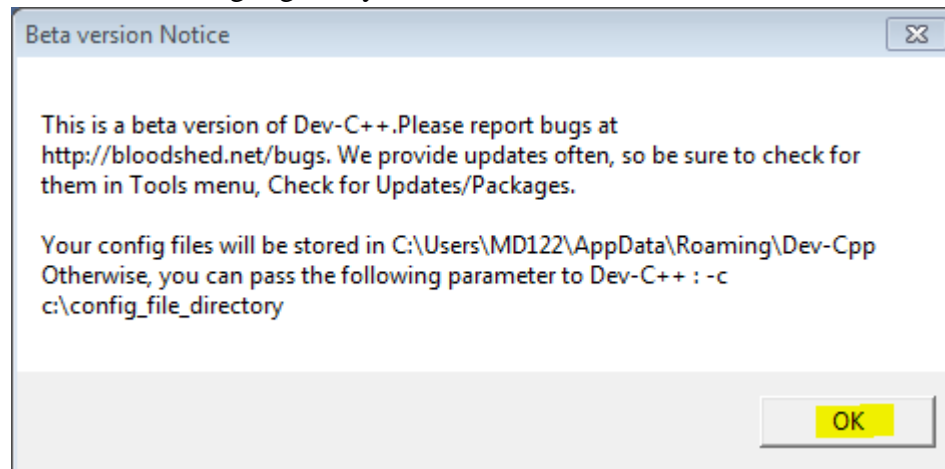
Beta version Notice

This is a beta version of Dev-C++.Please report bugs at http://bloodshed.net/bugs. We provide updates often, so be sure to check for them in Tools menu, Check for Updates/Packages.

Your config files will be stored in C:\Users\MD122\AppData\Roaming\Dev-Cpp Otherwise, you can pass the following parameter to Dev-C++ : -c c:\config_file_directory

OK